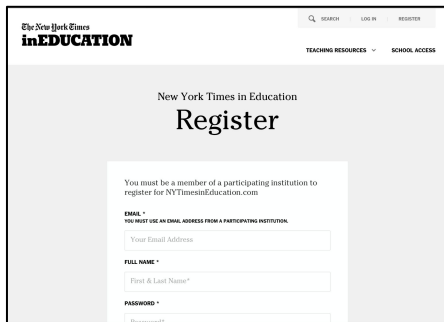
The New York Times
inEDUCATION

SEARCH LOG IN REGISTER

TEACHING RESOURCES SCHOOL ACCESS

New York Times in Education
Register

You must be a member of a participating institution to register for NYTimesinEducation.com

EMAIL *
YOU MUST USE AN EMAIL ADDRESS FROM A PARTICIPATING INSTITUTION.

Your Email Address

FULL NAME *

First & Last Name*

PASSWORD *

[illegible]